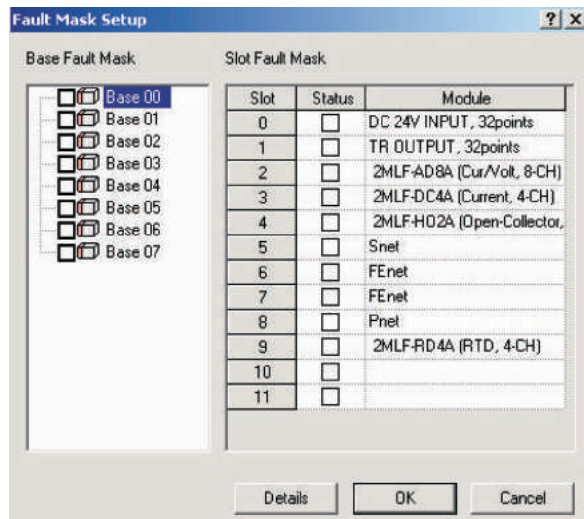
Fault Mask Setup

?

x

Base Fault Mask

Base 00
Base 01
Base 02
Base 03
Base 04
Base 05
Base 06
Base 07

Slot Fault Mask

| Slot | Status | Module |
|---|---|---|
| 0 | | DC 24V INPUT, 32points |
| 1 | | TR OUTPUT, 32points |
| 2 | | 2MLF-AD8A (Cur/Volt, 8-CH) |
| 3 | | 2MLF-DC4A (Current, 4-CH) |
| 4 | | 2MLF-HO2A (Open-Collector, |
| 5 | | Snet |
| 6 | | FEnet |
| 7 | | FEnet |
| 8 | | Pnet |
| 9 | | 2MLF-RD4A (RTD, 4-CH) |
| 10 | | |
| 11 | | |

Details

OK

Cancel